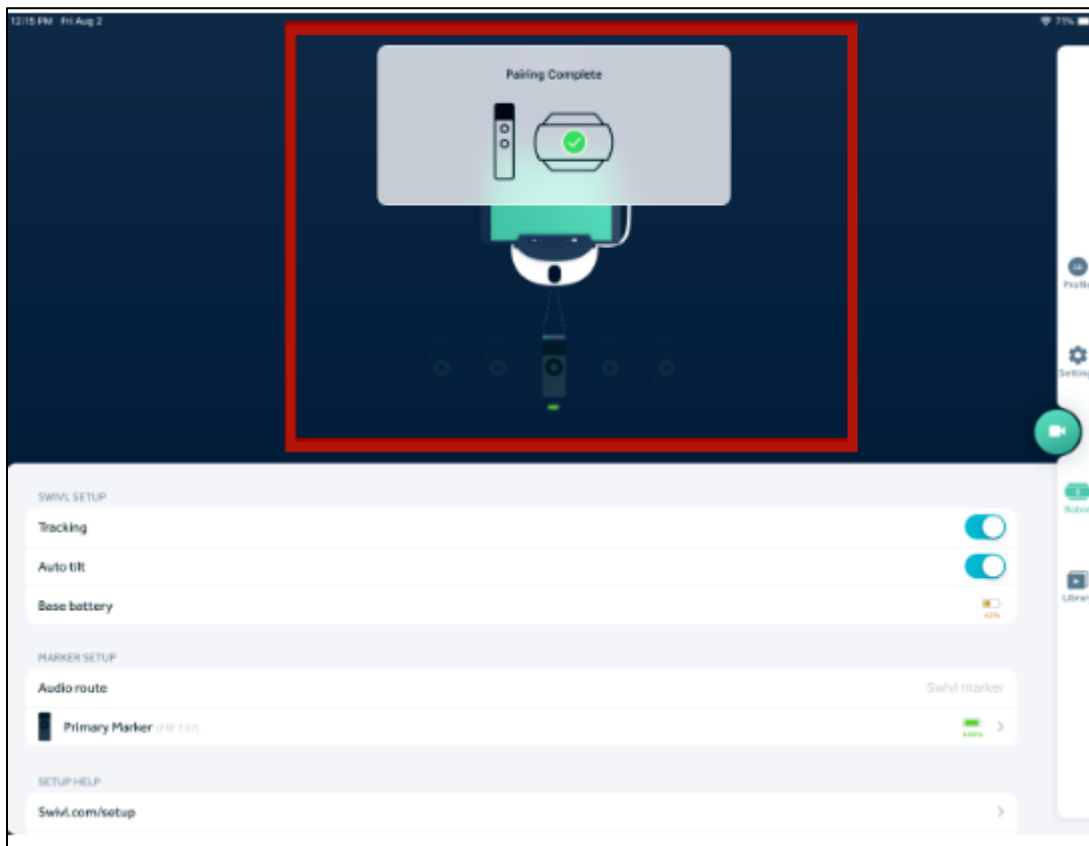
12:15 PM Fri Aug 2

71%

Pairing Complete

Profile

Settings

Robot

Library

SWIVL SETUP

Tracking

Auto tilt

Base battery

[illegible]

MARKER SETUP

Audio route

Swivl marker

Primary Marker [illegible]

100%

SETUP HELP

Swivl.com/setup